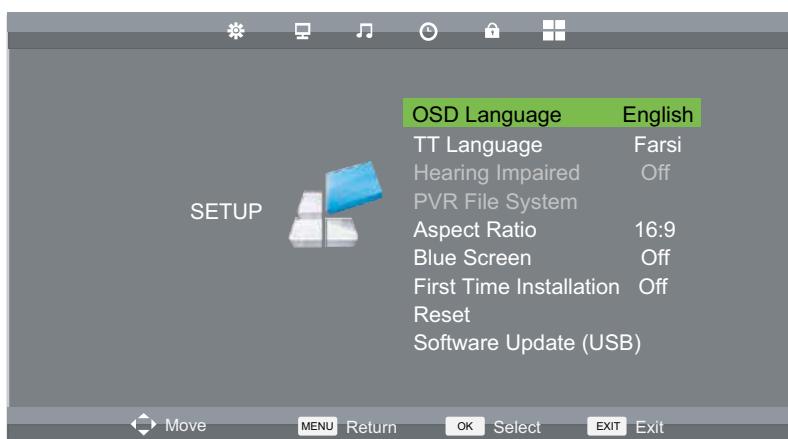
SETUP

| | |
|---|---|
| OSD Language | English |
| TT Language | Farsi |
| Hearing Impaired | Off |
| PVR File System | |
| Aspect Ratio | 16:9 |
| Blue Screen | Off |
| First Time Installation | Off |
| Reset | |
| Software Update (USB) | |

Move MENU Return OK Select EXIT Exit